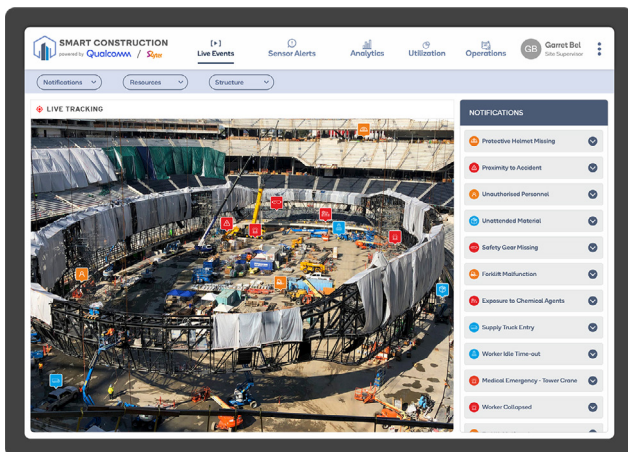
SMART CONSTRUCTION
powered by Qualcomm / Sify

Live Events
Sensor Alerts
Analytics
Utilization
Operations
GB Garret Bel
Site Supervisor

Notifications
Resources
Structure

LIVE TRACKING

NOTIFICATIONS
Protective Helmet Missing
Proximity to Accident
Unauthorised Personnel
Unattended Material
Safety Gear Missing
Forklift Malfunction
Exposure to Chemical Agents
Supply Truck Entry
Worker Idle Time-out
Medical Emergency - Tower Crane
Worker Collapsed